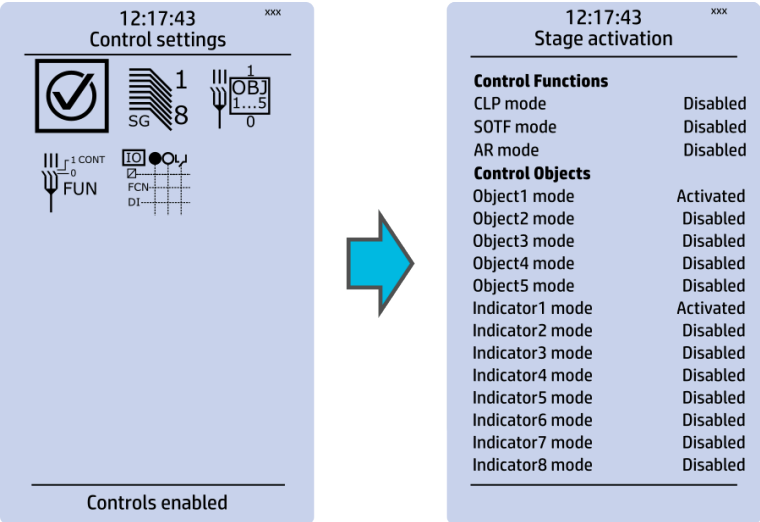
12:17:43 xxx
Control settings

1
SG 8

1
OBJ
1...5
0

1 CONT
0
FUN

IO
FCN
DI

Controls enabled

12:17:43 xxx
Stage activation

Control Functions

| | |
|---|---|
| CLP mode | Disabled |
| SOTF mode | Disabled |
| AR mode | Disabled |

Control Objects

| | |
|---|---|
| Object1 mode | Activated |
| Object2 mode | Disabled |
| Object3 mode | Disabled |
| Object4 mode | Disabled |
| Object5 mode | Disabled |
| Indicator1 mode | Activated |
| Indicator2 mode | Disabled |
| Indicator3 mode | Disabled |
| Indicator4 mode | Disabled |
| Indicator5 mode | Disabled |
| Indicator6 mode | Disabled |
| Indicator7 mode | Disabled |
| Indicator8 mode | Disabled |